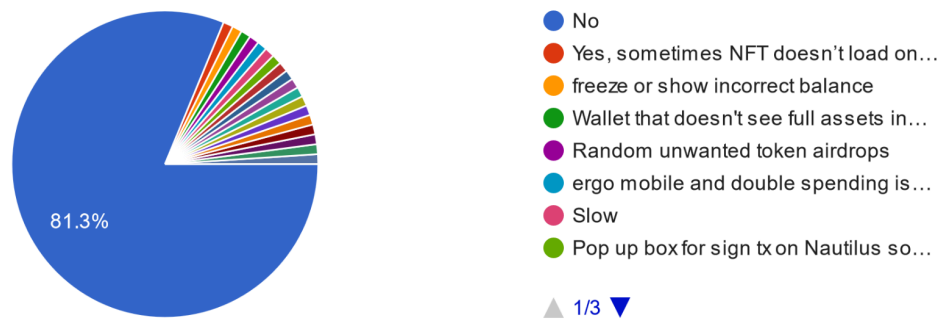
81.3%

No
Yes, sometimes NFT doesn’t load on…
freeze or show incorrect balance
Wallet that doesn't see full assets in…
Random unwanted token airdrops
ergo mobile and double spending is…
Slow
Pop up box for sign tx on Nautilus so…

1/3